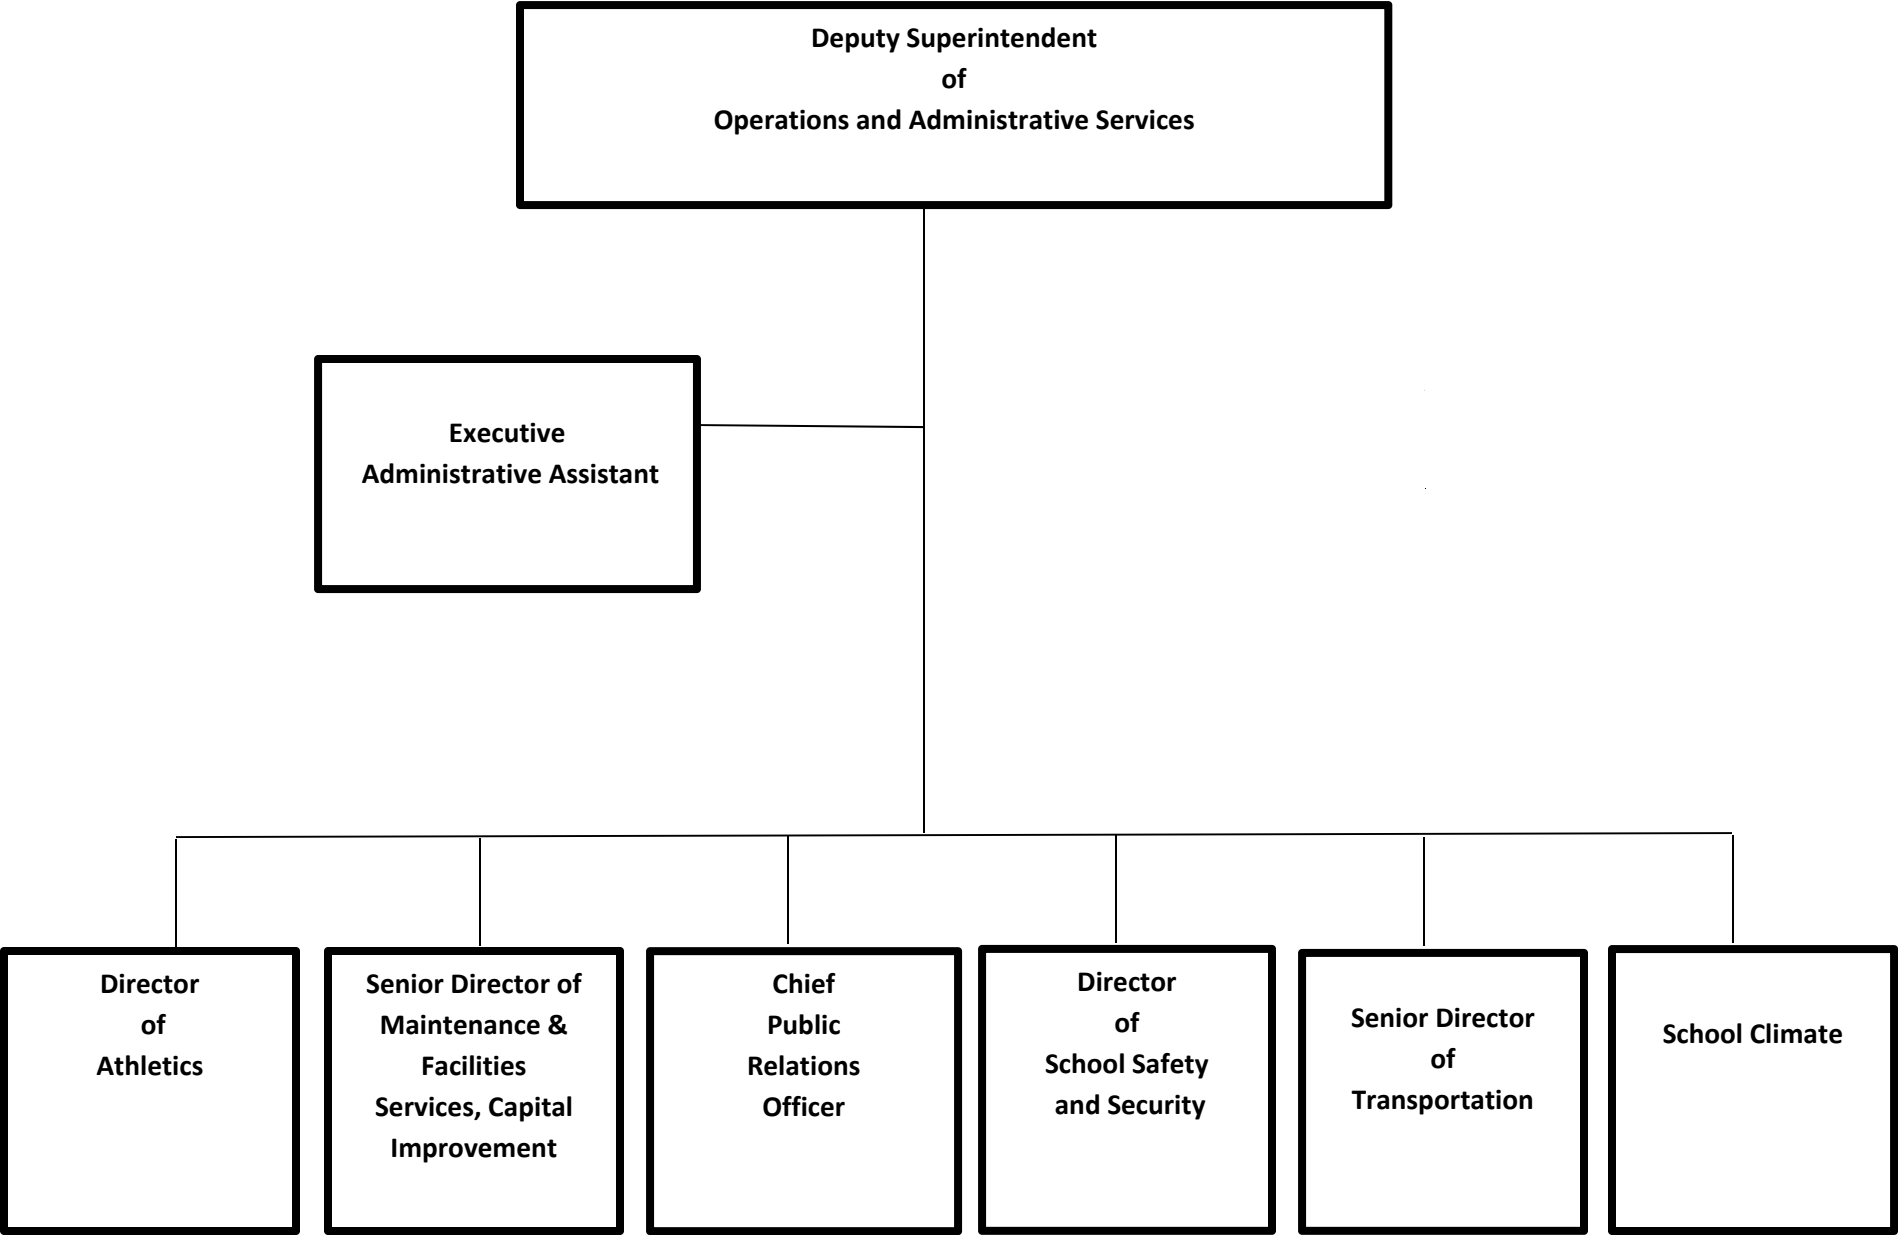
Deputy Superintendent
of
Operations and Administrative Services

Executive
Administrative Assistant

Director
of
Athletics

Senior Director of
Maintenance &
Facilities
Services, Capital
Improvement

Chief
Public
Relations
Officer

Director
of
School Safety
and Security

Senior Director
of
Transportation

School Climate